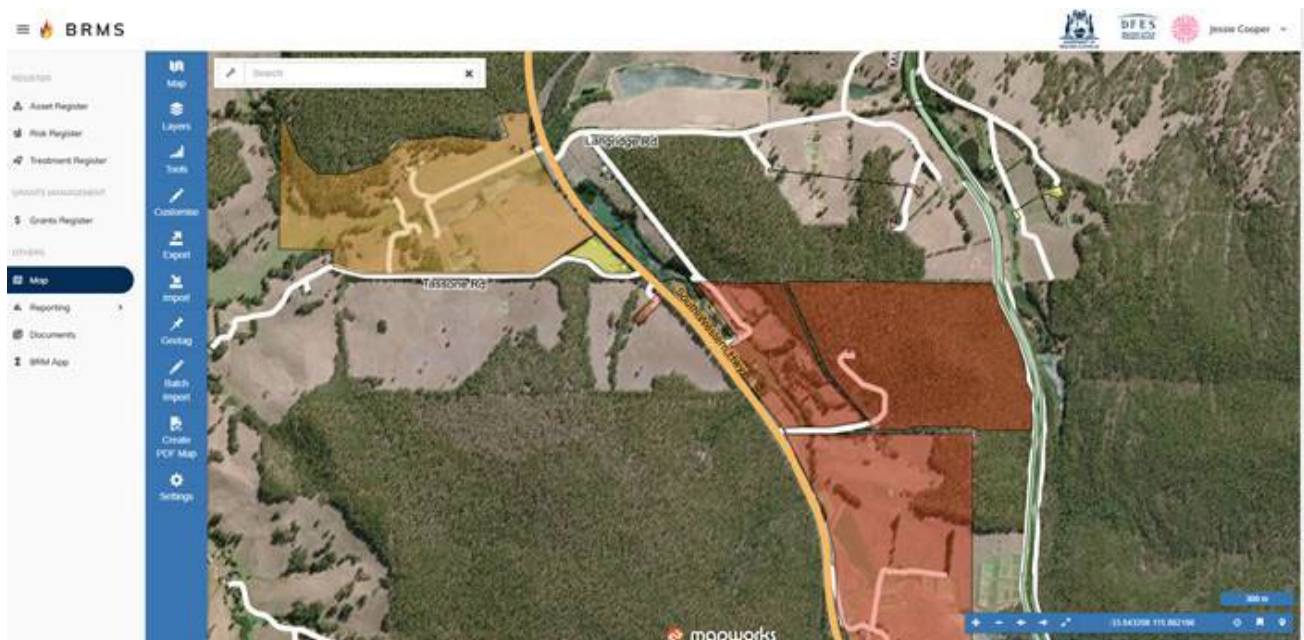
BRMS

DFES

Jessie Cooper

REGISTER

Asset Register

Risk Register

Treatment Register

GRANTS MANAGEMENT

Grants Register

OTHERS

Map

Reporting

Documents

BRM App

Map

Layers

Tools

Customise

Export

Import

Geotag

Batch Import

Create PDF Map

Settings

Search

Langridge Rd

Tassone Rd

South Western Hwy

mapworks

300 m

-33.843208 115.882186